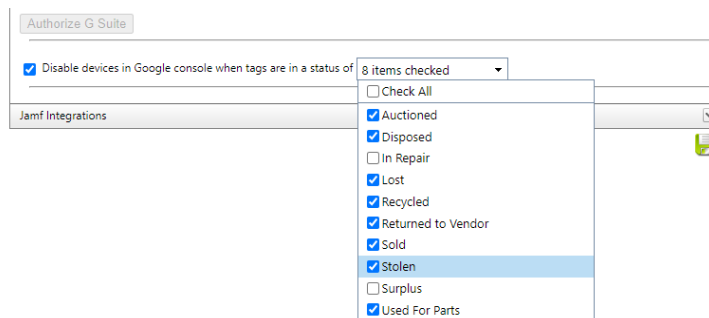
Authorize G Suite

Disable devices in Google console when tags are in a status of 8 items checked

Jamf Integrations

Check All
Auctioned
Disposed
In Repair
Lost
Recycled
Returned to Vendor
Sold
Stolen
Surplus
Used For Parts